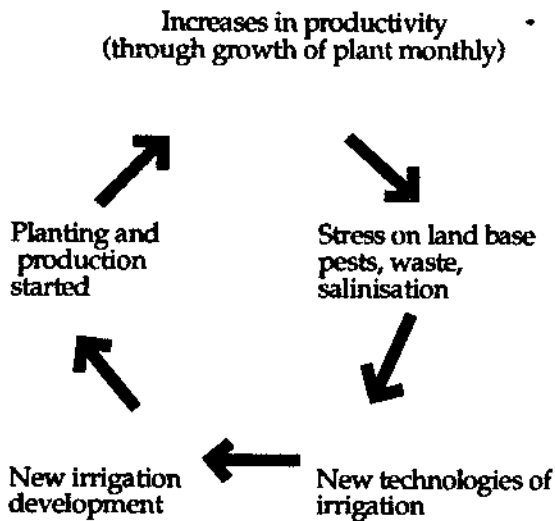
Increases in productivity (through growth of plant monthly)

Stress on land base pests, waste, salinisation

New technologies of irrigation

New irrigation development

Planting and production started